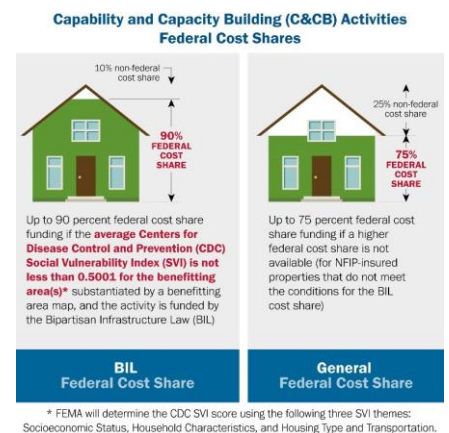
Capability and Capacity Building (C&CB) Activities
Federal Cost Shares

10% non-federal cost share

90% FEDERAL COST SHARE

Up to 90 percent federal cost share funding if the average Centers for Disease Control and Prevention (CDC) Social Vulnerability Index (SVI) is not less than 0.5001 for the benefitting area(s)* substantiated by a benefitting area map, and the activity is funded by the Bipartisan Infrastructure Law (BIL)

BIL
Federal Cost Share

25% non-federal cost share

75% FEDERAL COST SHARE

Up to 75 percent federal cost share funding if a higher federal cost share is not available (for NFIP-insured properties that do not meet the conditions for the BIL cost share)

General
Federal Cost Share

* FEMA will determine the CDC SVI score using the following three SVI themes: Socioeconomic Status, Household Characteristics, and Housing Type and Transportation.